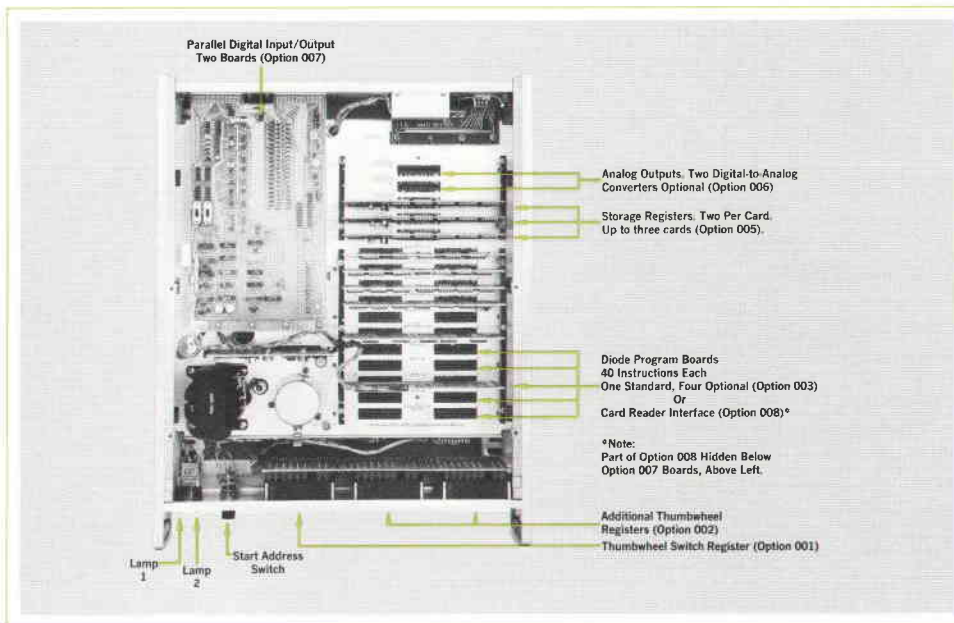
Parallel Digital Input/Output
Two Boards (Option 007)

Analog Outputs. Two Digital-to-Analog Converters Optional (Option 006)

Storage Registers. Two Per Card. Up to three cards (Option 005).

Diode Program Boards
40 Instructions Each
One Standard, Four Optional (Option 003)
Or
Card Reader Interface (Option 008)*

*Note:
Part of Option 008 Hidden Below Option 007 Boards, Above Left.

Additional Thumbwheel Registers (Option 002)

Thumbwheel Switch Register (Option 001)

Lamp 1

Lamp 2

Start Address Switch